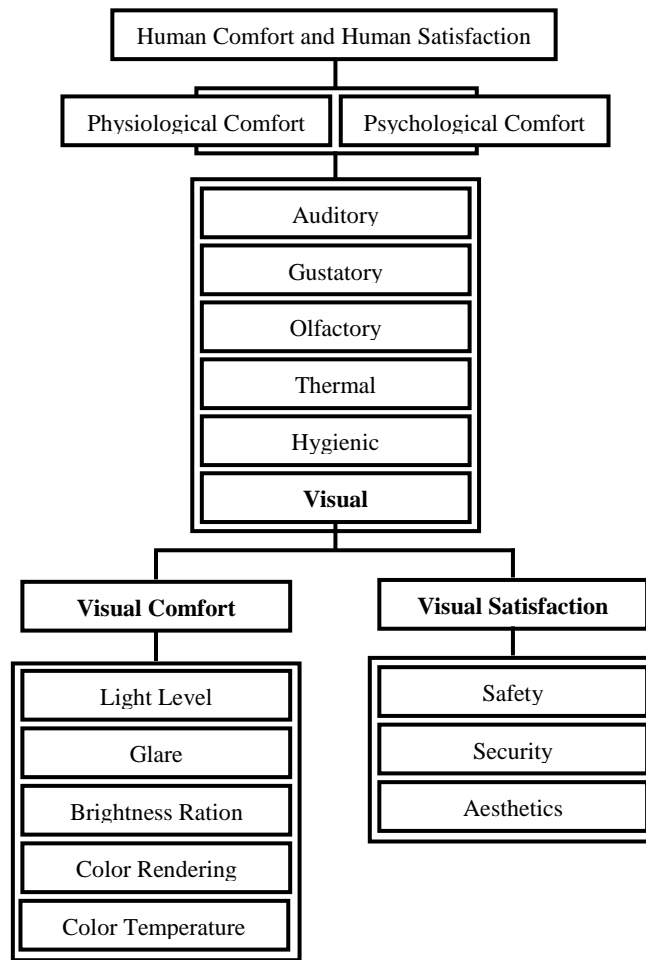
Human Comfort and Human Satisfaction

Physiological Comfort

Psychological Comfort

Auditory

Gustatory

Olfactory

Thermal

Hygienic

**Visual**

**Visual Comfort**

**Visual Satisfaction**

Light Level

Glare

Brightness Ration

Color Rendering

Color Temperature

Safety

Security

Aesthetics